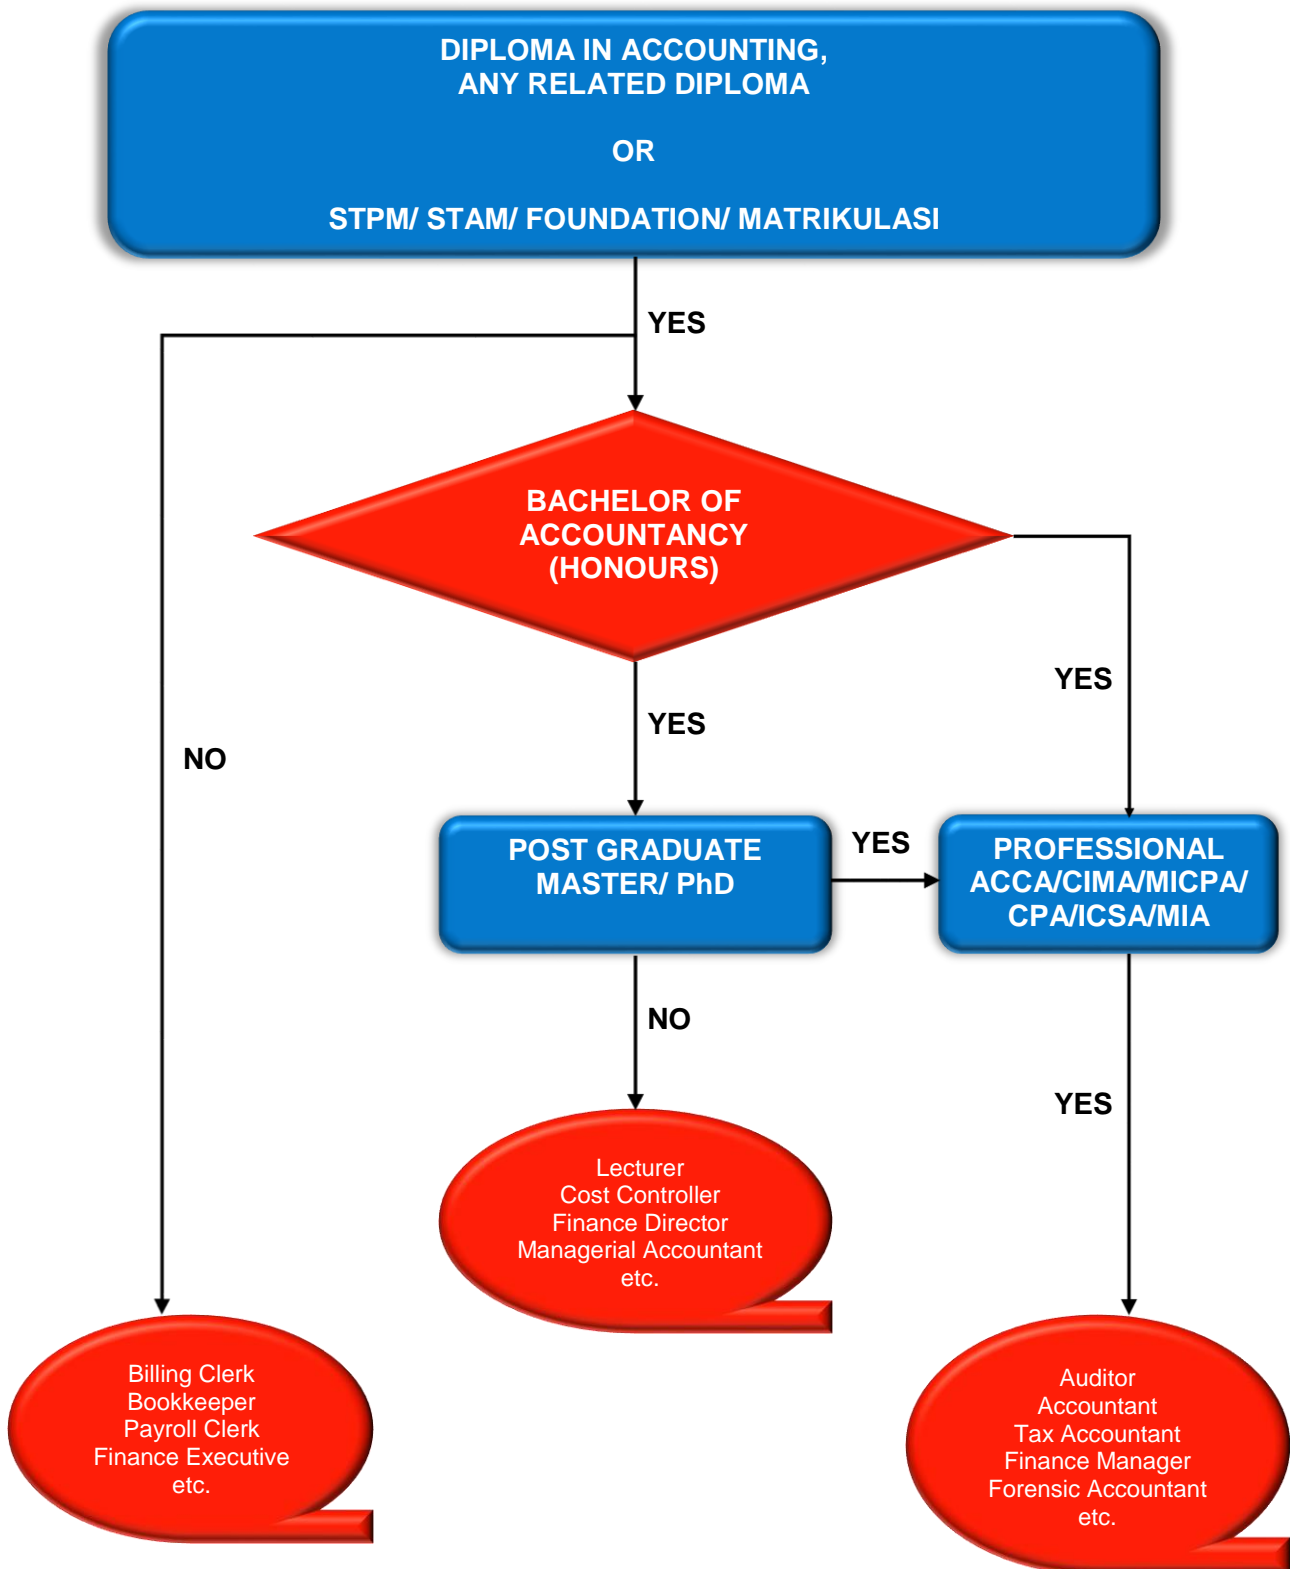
DIPLOMA IN ACCOUNTING,
ANY RELATED DIPLOMA

OR

STPM/ STAM/ FOUNDATION/ MATRIKULASI

YES

BACHELOR OF ACCOUNTANCY (HONOURS)

NO

YES

YES

POST GRADUATE MASTER/ PhD

YES

PROFESSIONAL ACCA/CIMA/MICPA/ CPA/ICSA/MIA

NO

YES

Lecturer
Cost Controller
Finance Director
Managerial Accountant
etc.

Billing Clerk
Bookkeeper
Payroll Clerk
Finance Executive
etc.

Auditor
Accountant
Tax Accountant
Finance Manager
Forensic Accountant
etc.